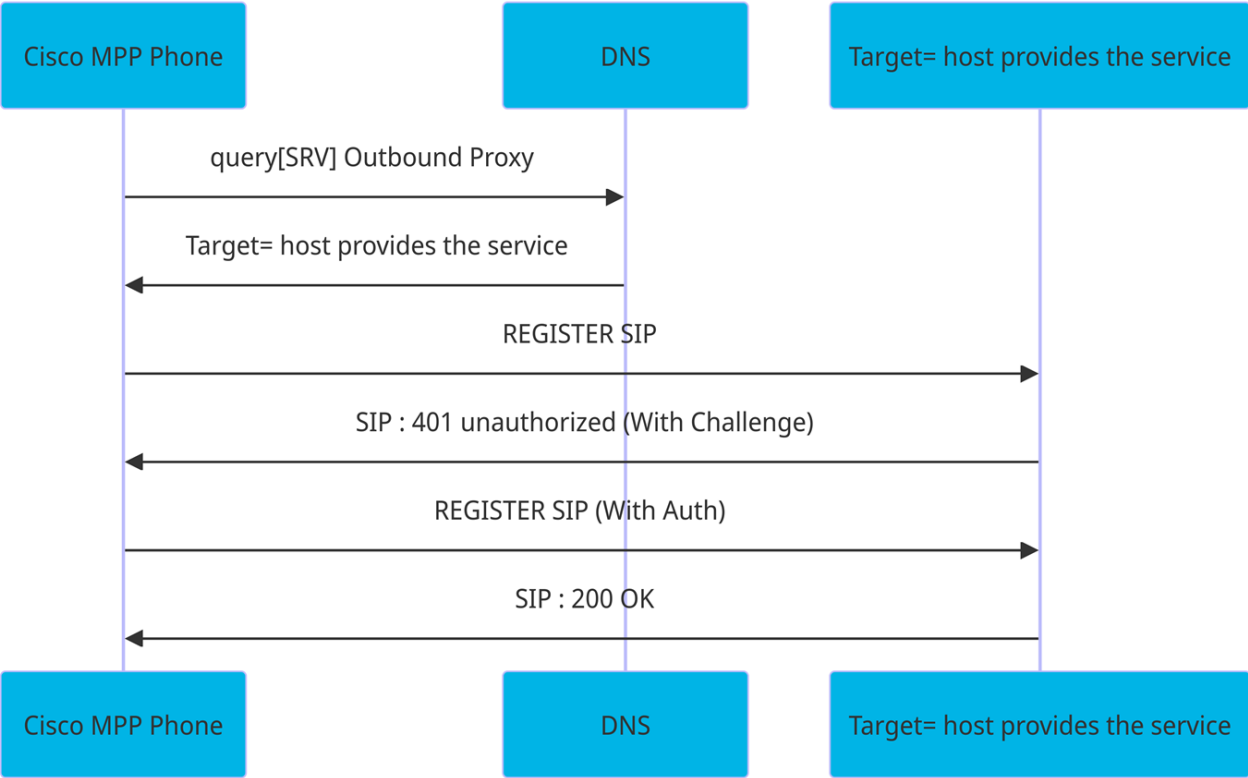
Cisco MPP Phone

DNS

Target= host provides the service

query[SRV] Outbound Proxy

Target= host provides the service

REGISTER SIP

SIP : 401 unauthorized (With Challenge)

REGISTER SIP (With Auth)

SIP : 200 OK

Cisco MPP Phone

DNS

Target= host provides the service